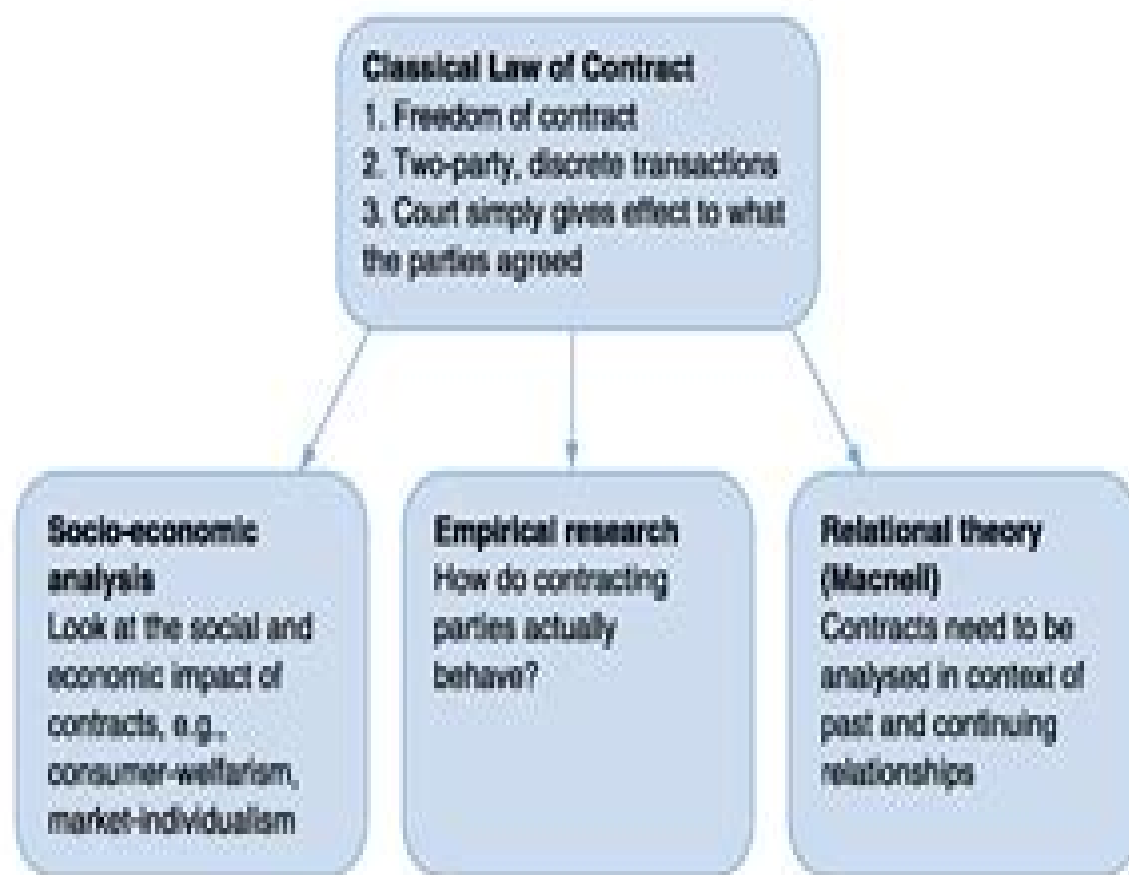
Classical Law of Contract
1. Freedom of contract
2. Two-party, discrete transactions
3. Court simply gives effect to what the parties agreed

Socio-economic analysis
Look at the social and economic impact of contracts, e.g., consumer-welfarism, market-individualism

Empirical research
How do contracting parties actually behave?

Relational theory (Macneil)
Contracts need to be analysed in context of past and continuing relationships